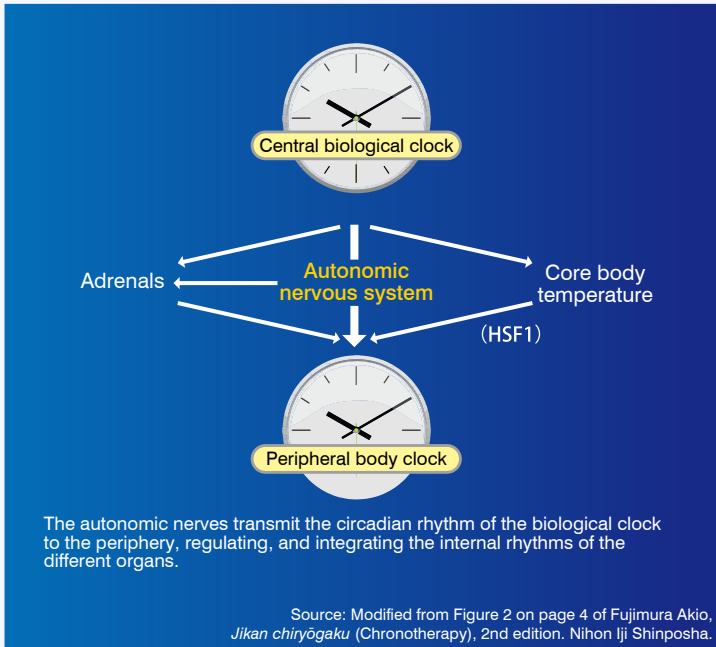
Central biological clock

Adrenals

Autonomic nervous system

Core body temperature

(HSF1)

Peripheral body clock

The autonomic nerves transmit the circadian rhythm of the biological clock to the periphery, regulating, and integrating the internal rhythms of the different organs.

Source: Modified from Figure 2 on page 4 of Fujimura Akio, *Jikan chiryōgaku* (Chronotherapy), 2nd edition. Nihon Iji Shinposha.